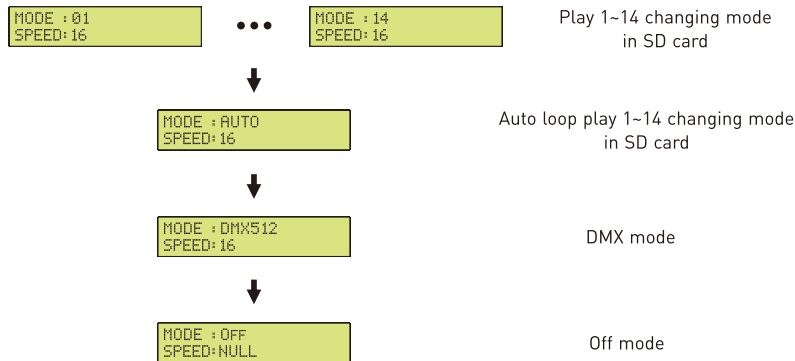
MODE : 01
SPEED: 16

MODE : 14
SPEED: 16

Play 1~14 changing mode in SD card

MODE : AUTO
SPEED: 16

Auto loop play 1~14 changing mode in SD card

MODE : DMX512
SPEED: 16

DMX mode

MODE : OFF
SPEED: NULL

Off mode